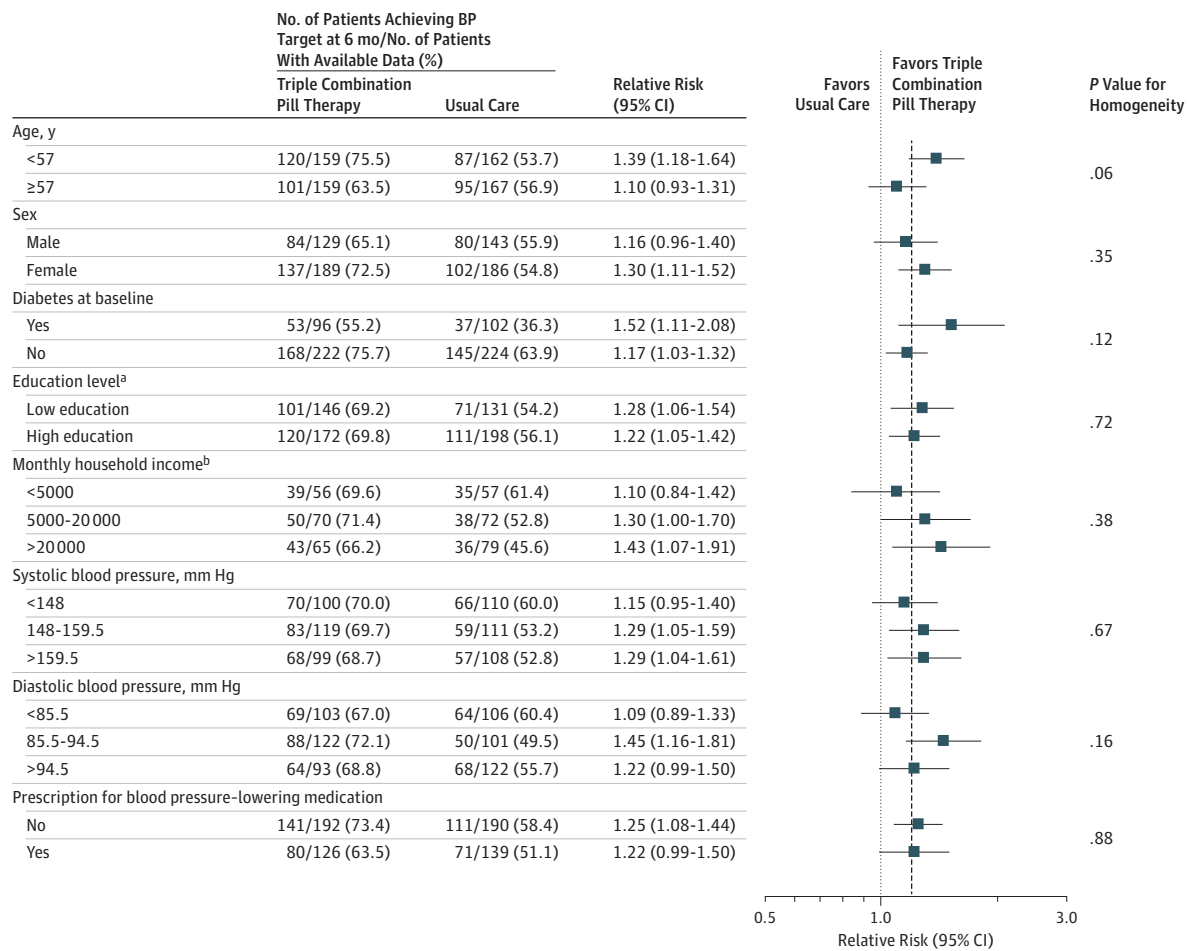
| | No. of Patients Achieving BP Target at 6 mo/No. of Patients With Available Data (%) Triple Combination Pill Therapy | Usual Care | Relative Risk (95% CI) | Favors Usual Care | Favors Triple Combination Pill Therapy | *P* Value for Homogeneity |
|---|---|---|---|---|---|---|
| Age, y | | | | | | |
| <57 | 120/159 (75.5) | 87/162 (53.7) | 1.39 (1.18-1.64) | | | .06 |
| ≥57 | 101/159 (63.5) | 95/167 (56.9) | 1.10 (0.93-1.31) | | | |
| Sex | | | | | | |
| Male | 84/129 (65.1) | 80/143 (55.9) | 1.16 (0.96-1.40) | | | .35 |
| Female | 137/189 (72.5) | 102/186 (54.8) | 1.30 (1.11-1.52) | | | |
| Diabetes at baseline | | | | | | |
| Yes | 53/96 (55.2) | 37/102 (36.3) | 1.52 (1.11-2.08) | | | .12 |
| No | 168/222 (75.7) | 145/224 (63.9) | 1.17 (1.03-1.32) | | | |
| Education level$^a$ | | | | | | |
| Low education | 101/146 (69.2) | 71/131 (54.2) | 1.28 (1.06-1.54) | | | .72 |
| High education | 120/172 (69.8) | 111/198 (56.1) | 1.22 (1.05-1.42) | | | |
| Monthly household income$^b$ | | | | | | |
| <5000 | 39/56 (69.6) | 35/57 (61.4) | 1.10 (0.84-1.42) | | | |
| 5000-20 000 | 50/70 (71.4) | 38/72 (52.8) | 1.30 (1.00-1.70) | | | .38 |
| >20 000 | 43/65 (66.2) | 36/79 (45.6) | 1.43 (1.07-1.91) | | | |
| Systolic blood pressure, mm Hg | | | | | | |
| <148 | 70/100 (70.0) | 66/110 (60.0) | 1.15 (0.95-1.40) | | | |
| 148-159.5 | 83/119 (69.7) | 59/111 (53.2) | 1.29 (1.05-1.59) | | | .67 |
| >159.5 | 68/99 (68.7) | 57/108 (52.8) | 1.29 (1.04-1.61) | | | |
| Diastolic blood pressure, mm Hg | | | | | | |
| <85.5 | 69/103 (67.0) | 64/106 (60.4) | 1.09 (0.89-1.33) | | | |
| 85.5-94.5 | 88/122 (72.1) | 50/101 (49.5) | 1.45 (1.16-1.81) | | | .16 |
| >94.5 | 64/93 (68.8) | 68/122 (55.7) | 1.22 (0.99-1.50) | | | |
| Prescription for blood pressure-lowering medication | | | | | | |
| No | 141/192 (73.4) | 111/190 (58.4) | 1.25 (1.08-1.44) | | | .88 |
| Yes | 80/126 (63.5) | 71/139 (51.1) | 1.22 (0.99-1.50) | | | |

0.5 1.0 3.0
Relative Risk (95% CI)